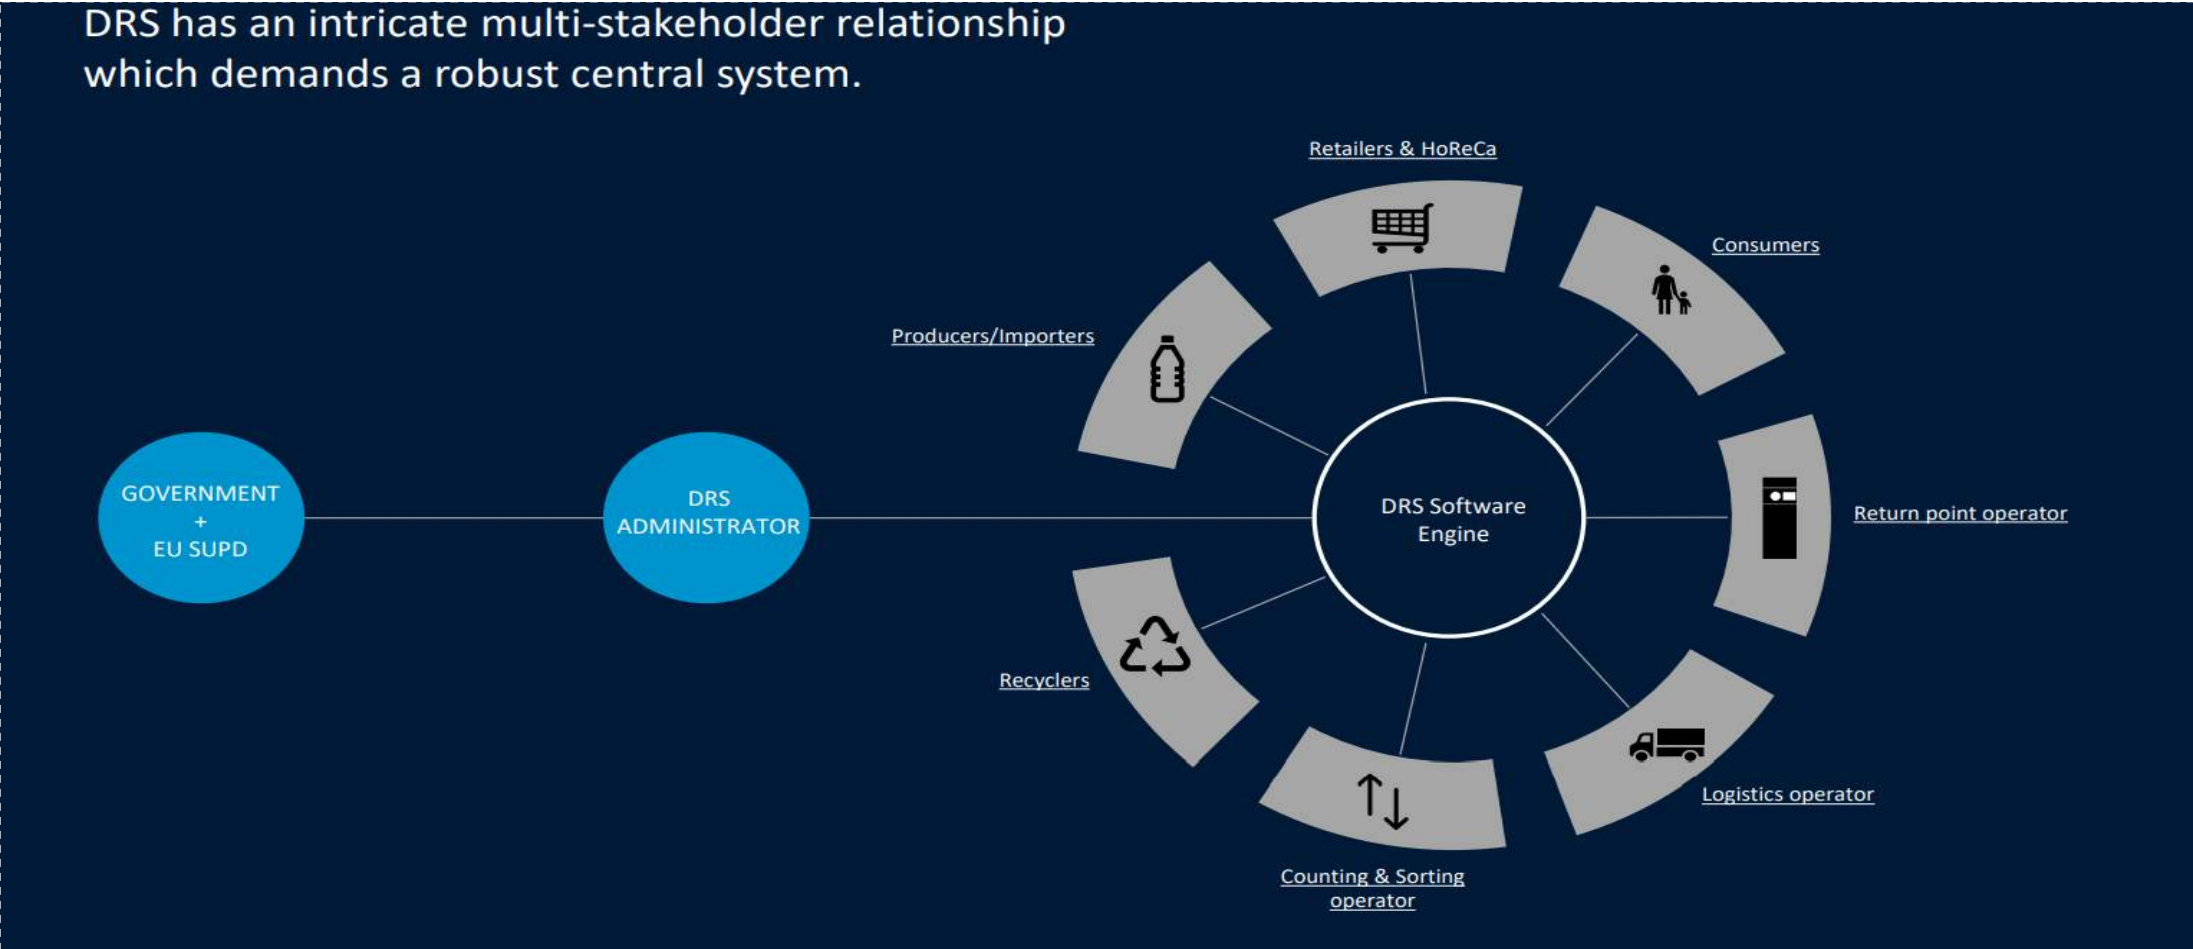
DRS has an intricate multi-stakeholder relationship which demands a robust central system.

GOVERNMENT
+
EU SUPD

DRS ADMINISTRATOR

DRS Software Engine

Retailers & HoReCa

Consumers

Producers/Importers

Return point operator

Recyclers

Logistics operator

Counting & Sorting operator